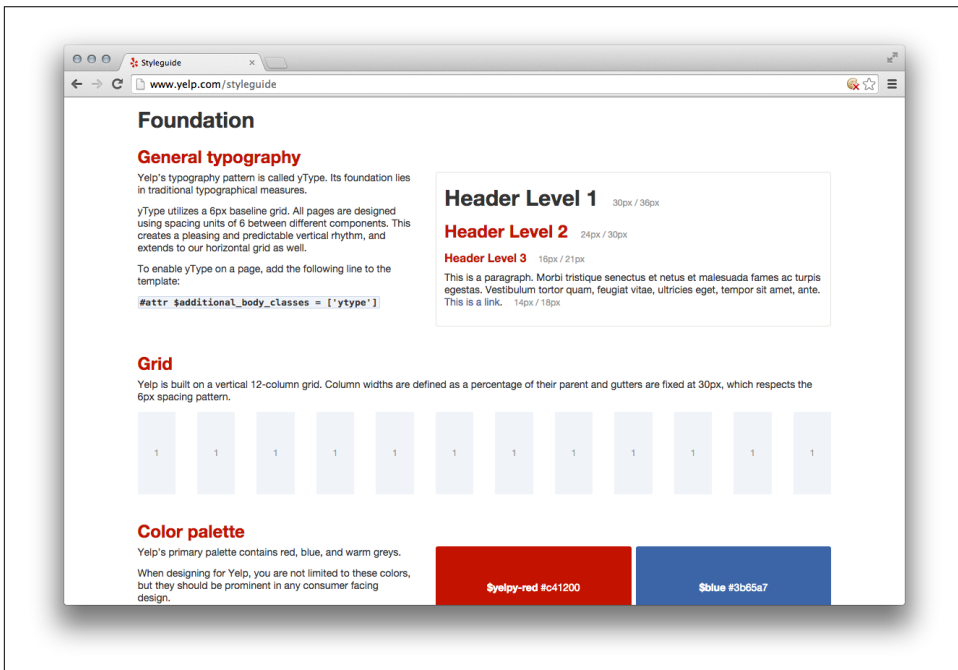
Styleguide

www.yelp.com/styleguide

Foundation

General typography

Yelp's typography pattern is called yType. Its foundation lies in traditional typographical measures.

yType utilizes a 6px baseline grid. All pages are designed using spacing units of 6 between different components. This creates a pleasing and predictable vertical rhythm, and extends to our horizontal grid as well.

To enable yType on a page, add the following line to the template:

#attr $additional_body_classes = ['ytype']

Header Level 1 30px / 36px

Header Level 2 24px / 30px

Header Level 3 16px / 21px

This is a paragraph. Morbi tristique senectus et netus et malesuada fames ac turpis egestas. Vestibulum tortor quam, feugiat vitae, ultricies eget, tempor sit amet, ante. This is a link. 14px / 18px

Grid

Yelp is built on a vertical 12-column grid. Column widths are defined as a percentage of their parent and gutters are fixed at 30px, which respects the 6px spacing pattern.

1 1 1 1 1 1 1 1 1 1 1 1

Color palette

Yelp's primary palette contains red, blue, and warm greys.

When designing for Yelp, you are not limited to these colors, but they should be prominent in any consumer facing design.

$yelpy-red #c41200

$blue #3b65a7